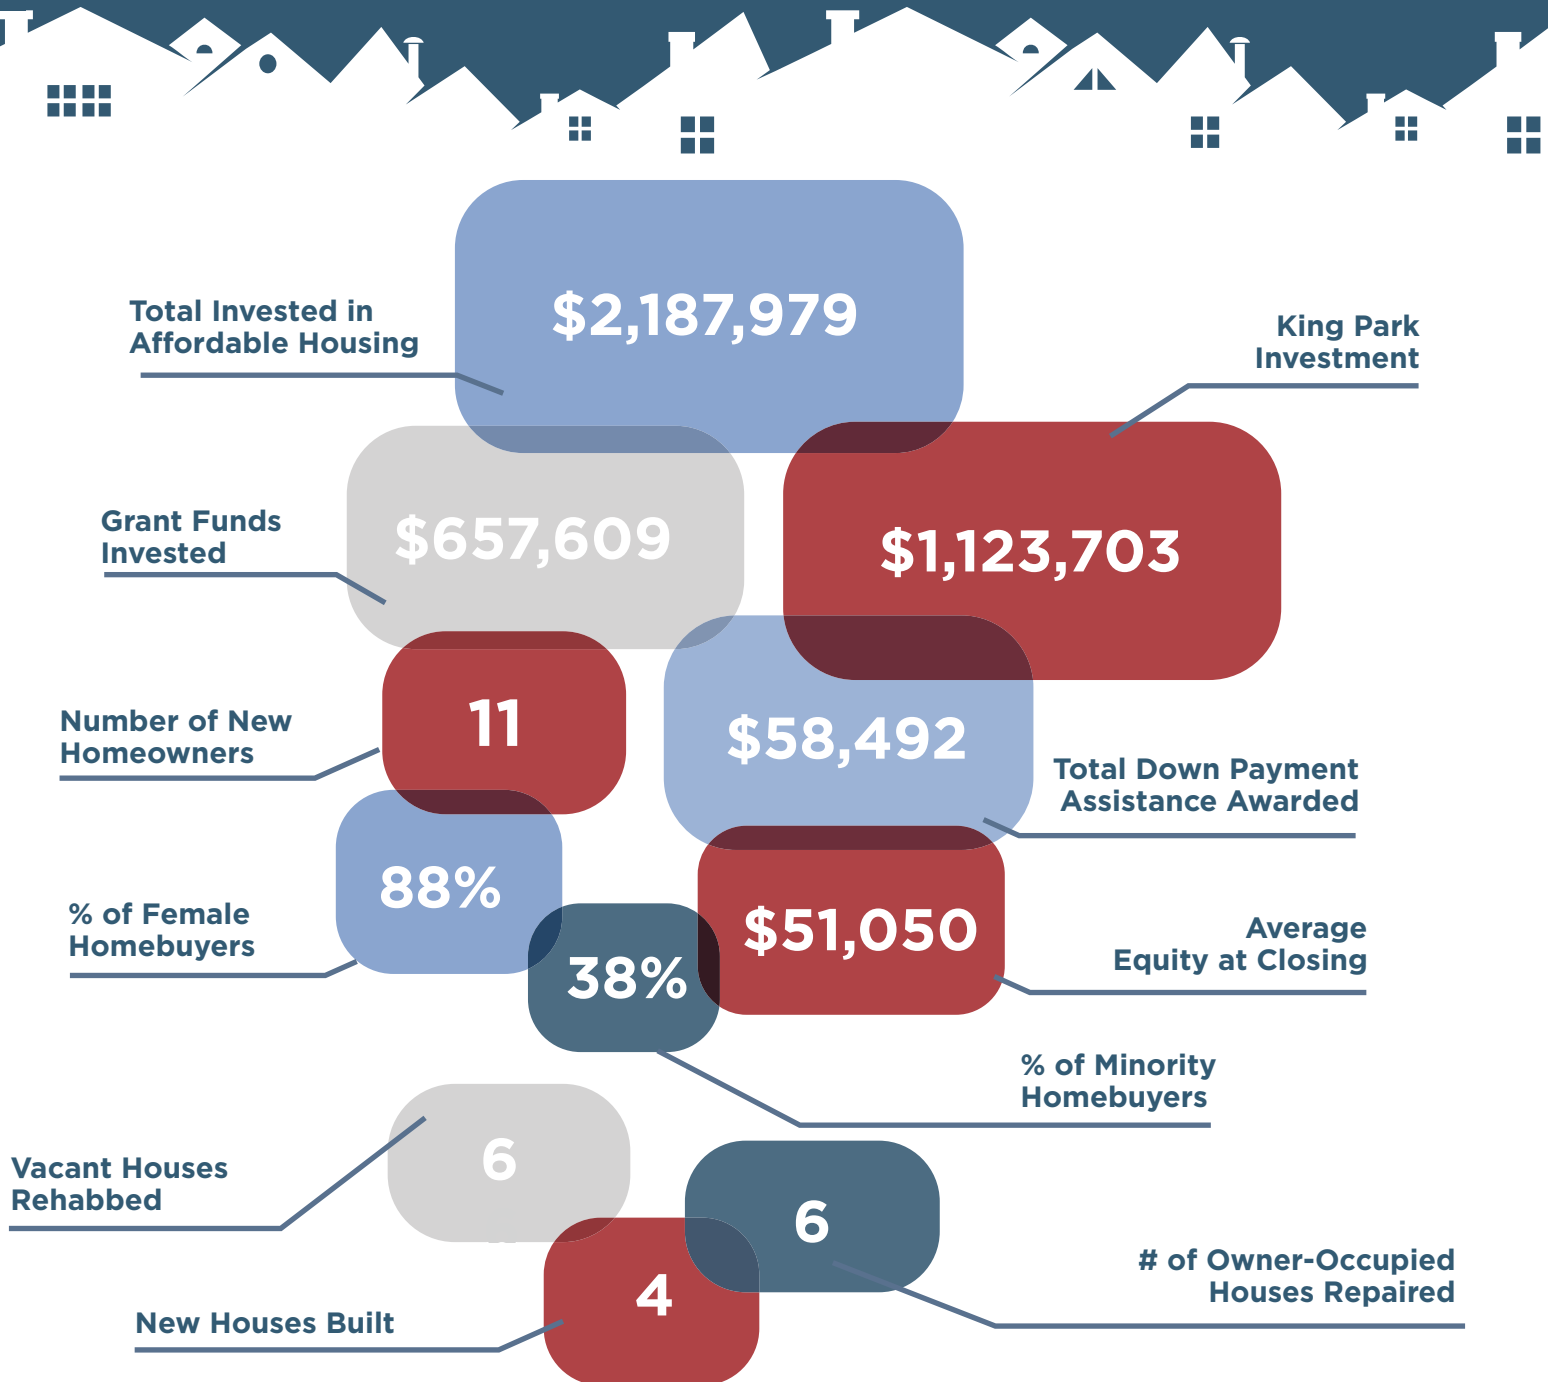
Total Invested in Affordable Housing

$2,187,979

King Park Investment

Grant Funds Invested

$657,609

$1,123,703

Number of New Homeowners

11

$58,492

Total Down Payment Assistance Awarded

88%

% of Female Homebuyers

$51,050

38%

Average Equity at Closing

% of Minority Homebuyers

Vacant Houses Rehabbed

6

6

4

# of Owner-Occupied Houses Repaired

New Houses Built